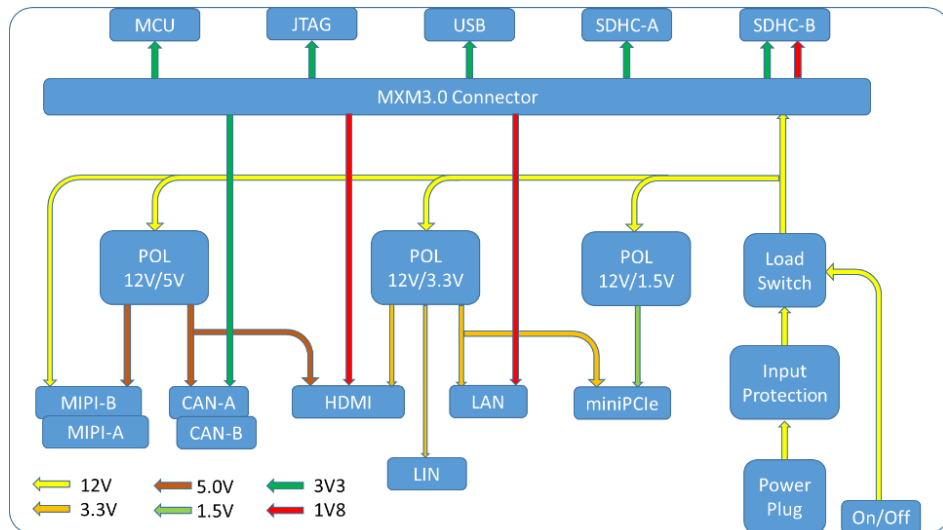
MCU
JTAG
USB
SDHC-A
SDHC-B

MXM3.0 Connector

POL 12V/5V
POL 12V/3.3V
POL 12V/1.5V
Load Switch

Input Protection

MIPI-B
MIPI-A
CAN-A
CAN-B
HDMI
LAN
miniPCIe
LIN

Power Plug
On/Off

12V
3.3V
5.0V
1.5V
3V3
1V8